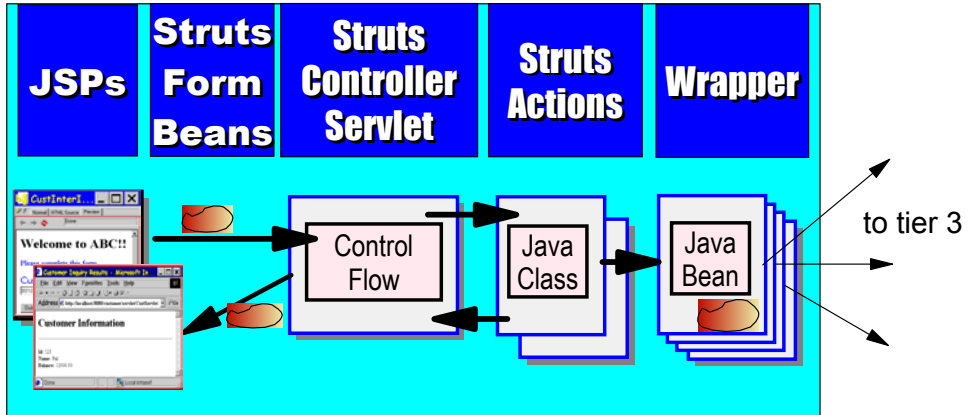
JSPs

Struts Form Beans

Struts Controller Servlet

Struts Actions

Wrapper

CustInterI...

Normal HTML Source Preview

Welcome to ABC!!

Please complete this form

Cust

Customer Inquiry Results - Microsoft In

File Edit View Favorites Tools Help

Address

Customer Information

Id: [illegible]
Name: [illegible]
Balance: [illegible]

Done

Local intranet

Control Flow

Java Class

Java Bean

to tier 3